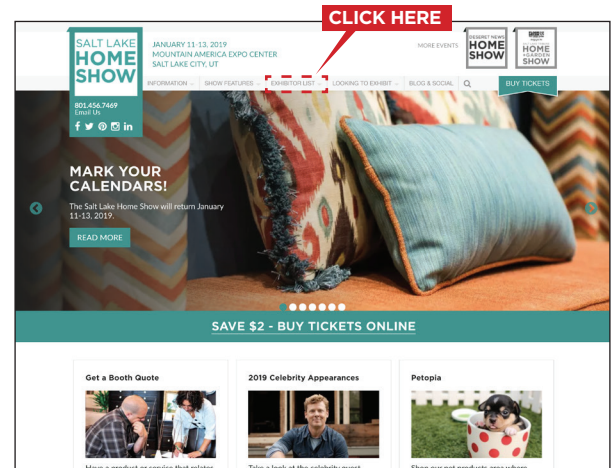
CLICK HERE

SALT LAKE HOME SHOW

JANUARY 11-13, 2019
MOUNTAIN AMERICA EXPO CENTER
SALT LAKE CITY, UT

MORE EVENTS

DESERET NEWS HOME SHOW

HOME + GARDEN SHOW

801.456.7469
Email Us

INFORMATION | SHOW FEATURES | EXHIBITOR LIST | LOOKING TO EXHIBIT | BLOG & SOCIAL | BUY TICKETS

MARK YOUR CALENDARS!

The Salt Lake Home Show will return January 11-13, 2019.

READ MORE

SAVE $2 - BUY TICKETS ONLINE

Get a Booth Quote

2019 Celebrity Appearances

Petopia

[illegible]